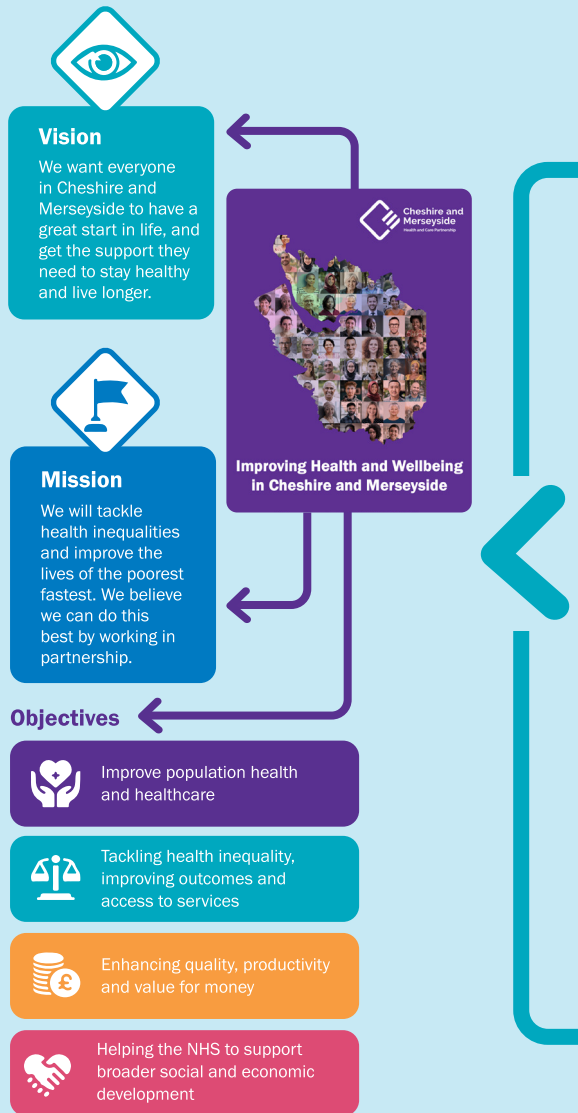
Vision

We want everyone in Cheshire and Merseyside to have a great start in life, and get the support they need to stay healthy and live longer.

Cheshire and Merseyside
Health and Care Partnership

Improving Health and Wellbeing in Cheshire and Merseyside

Mission

We will tackle health inequalities and improve the lives of the poorest fastest. We believe we can do this best by working in partnership.

Objectives

Improve population health and healthcare

Tackling health inequality, improving outcomes and access to services

Enhancing quality, productivity and value for money

Helping the NHS to support broader social and economic development